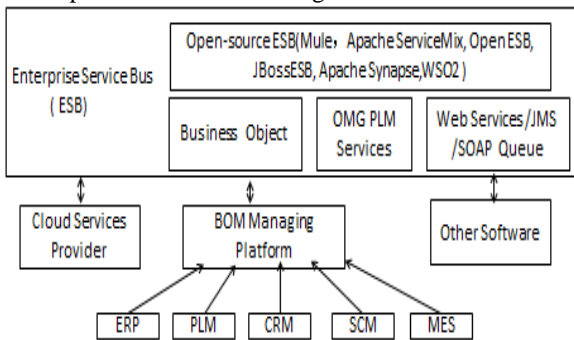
Enterprise Service Bus ( ESB)

Open-source ESB(Mule， Apache ServiceMix, Open ESB, JBossESB, Apache Synapse,WSO2 )

Business Object

OMG PLM Services

Web Services /JMS /SOAP Queue

Cloud Services Provider

BOM Managing Platform

Other Software

ERP

PLM

CRM

SCM

MES